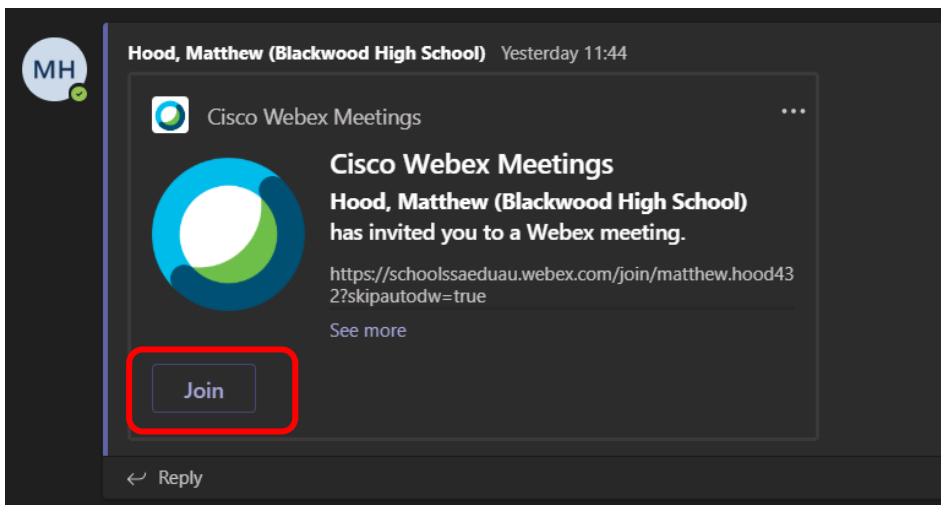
MH

Hood, Matthew (Blackwood High School) Yesterday 11:44

Cisco Webex Meetings

...

Cisco Webex Meetings

Hood, Matthew (Blackwood High School) has invited you to a Webex meeting.

https://schoolssaeduau.webex.com/join/matthew.hood432?skipautodw=true

See more

Join

Reply